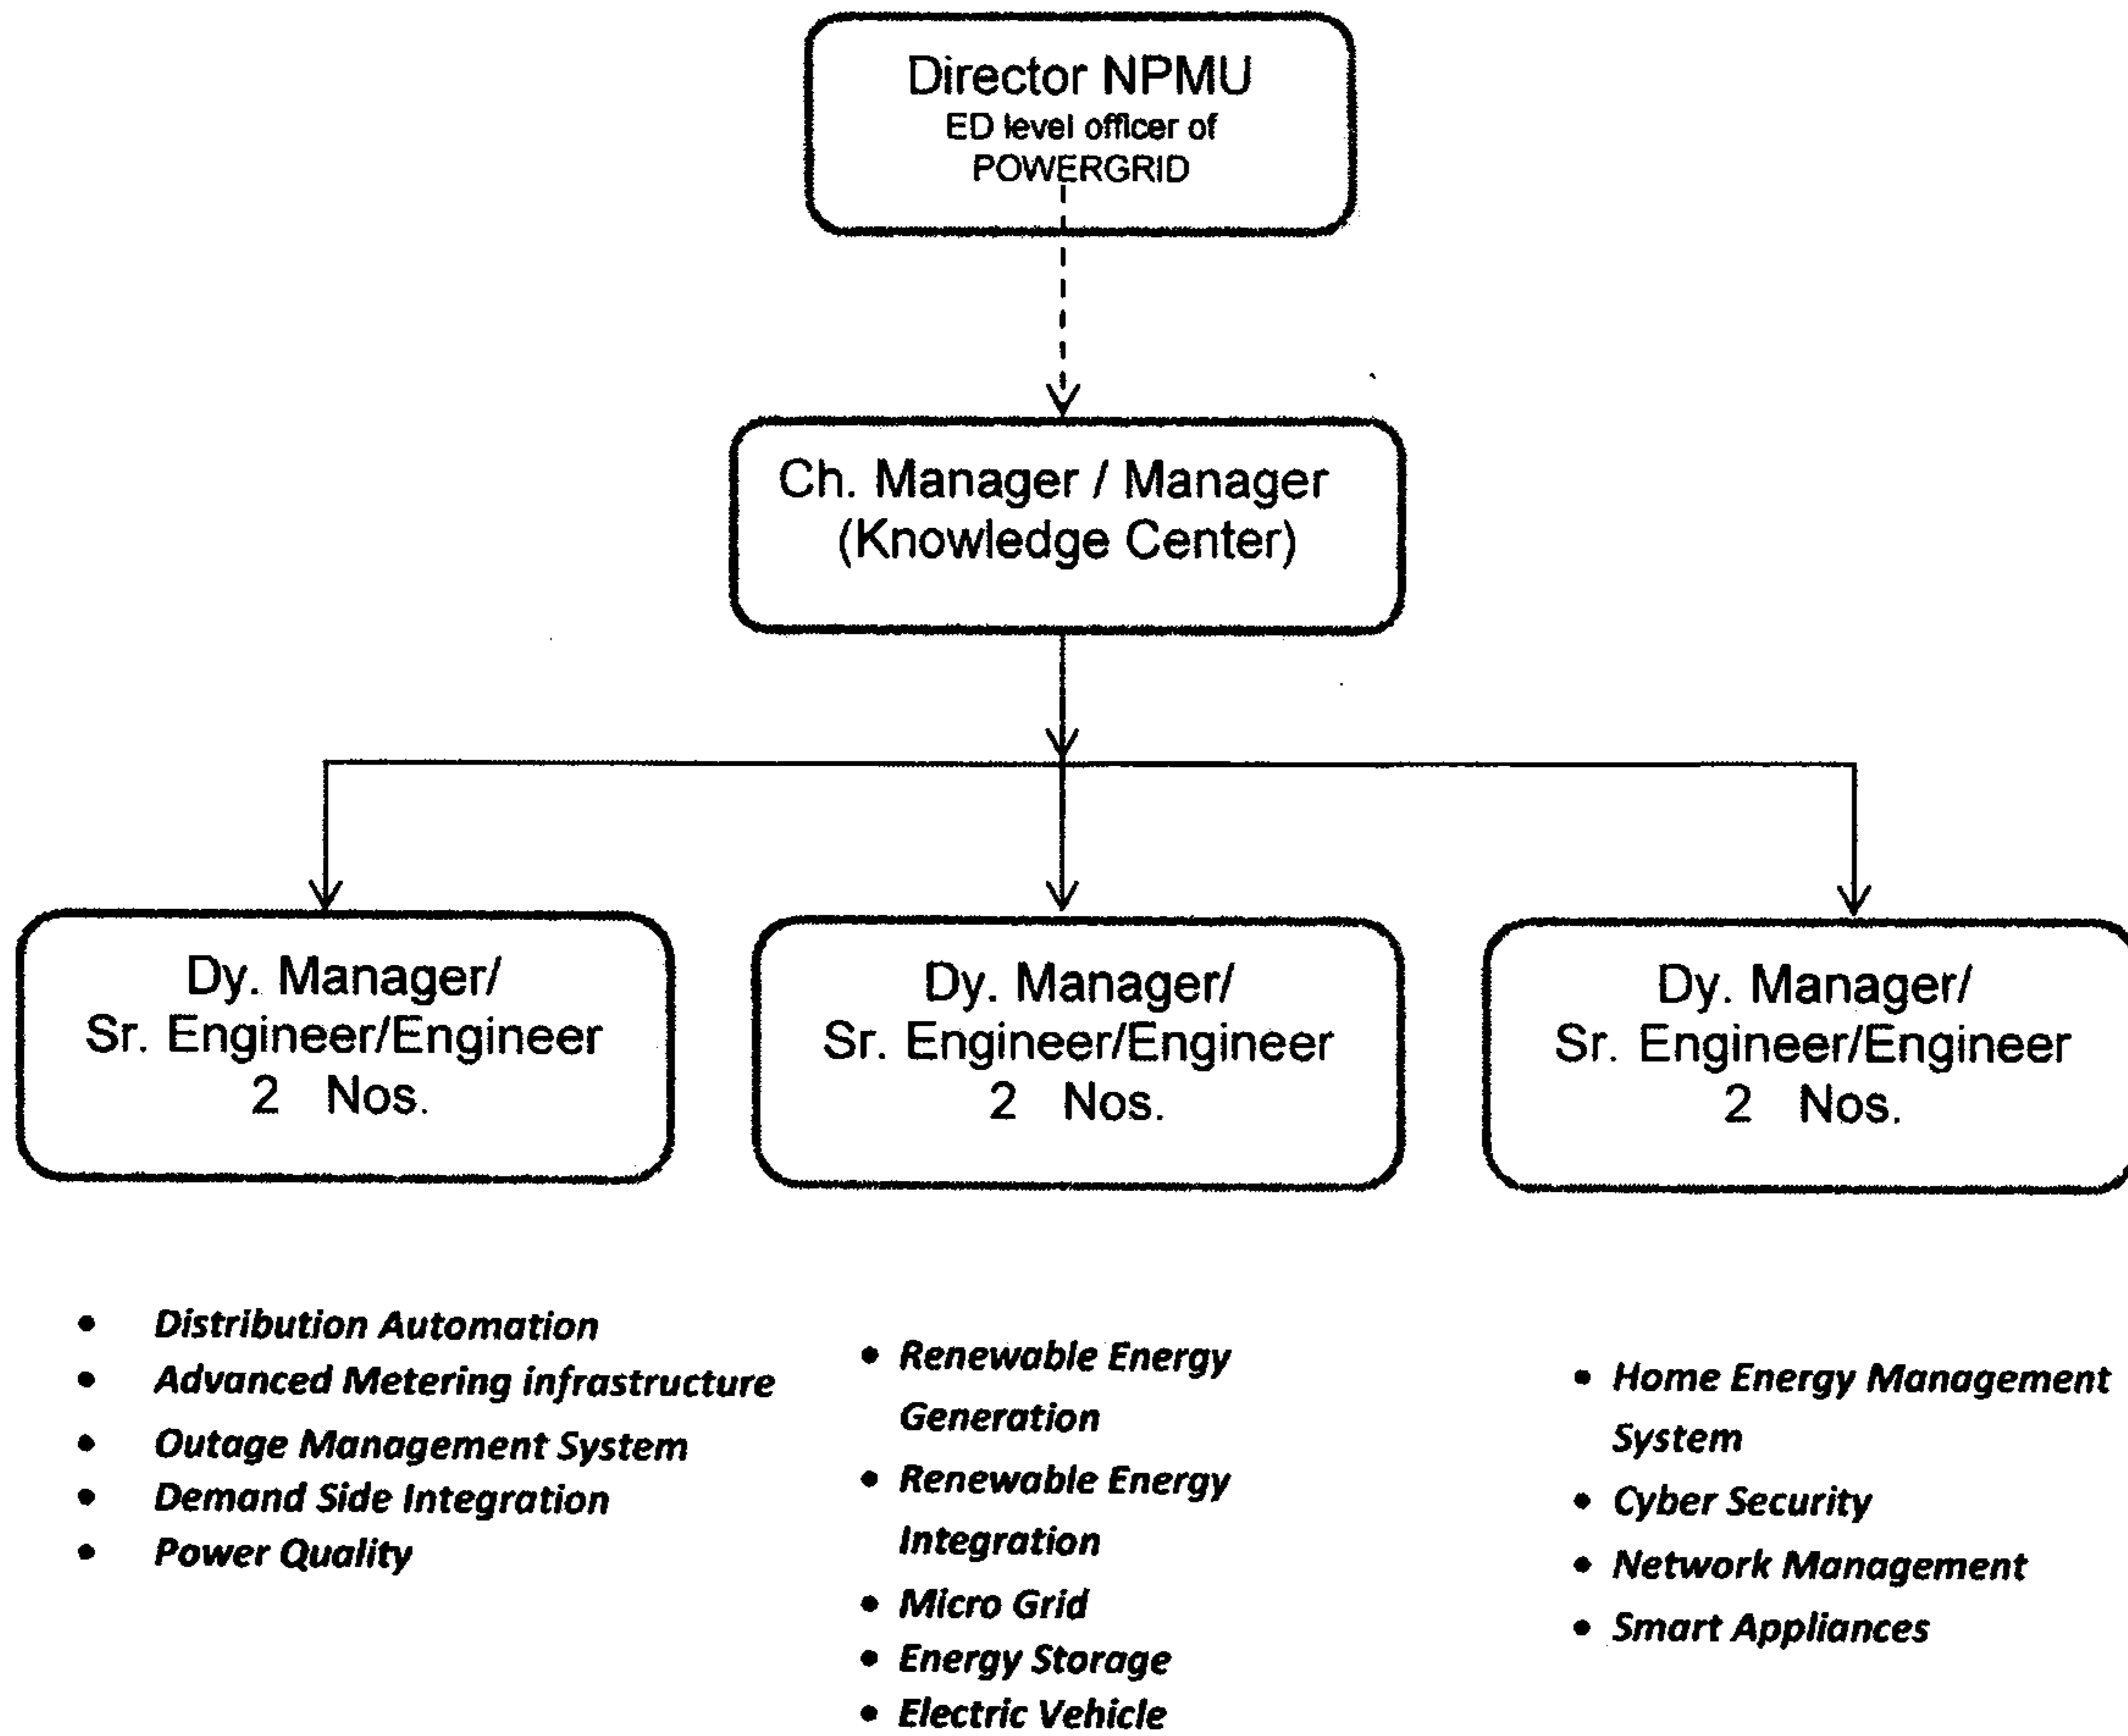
Director NPMU
ED level officer of POWERGRID

Ch. Manager / Manager
(Knowledge Center)

Dy. Manager/
Sr. Engineer/Engineer
2 Nos.

Dy. Manager/
Sr. Engineer/Engineer
2 Nos.

Dy. Manager/
Sr. Engineer/Engineer
2 Nos.

- Distribution Automation
- Advanced Metering infrastructure
- Outage Management System
- Demand Side Integration
- Power Quality

- Renewable Energy Generation
- Renewable Energy Integration
- Micro Grid
- Energy Storage
- Electric Vehicle

- Home Energy Management System
- Cyber Security
- Network Management
- Smart Appliances